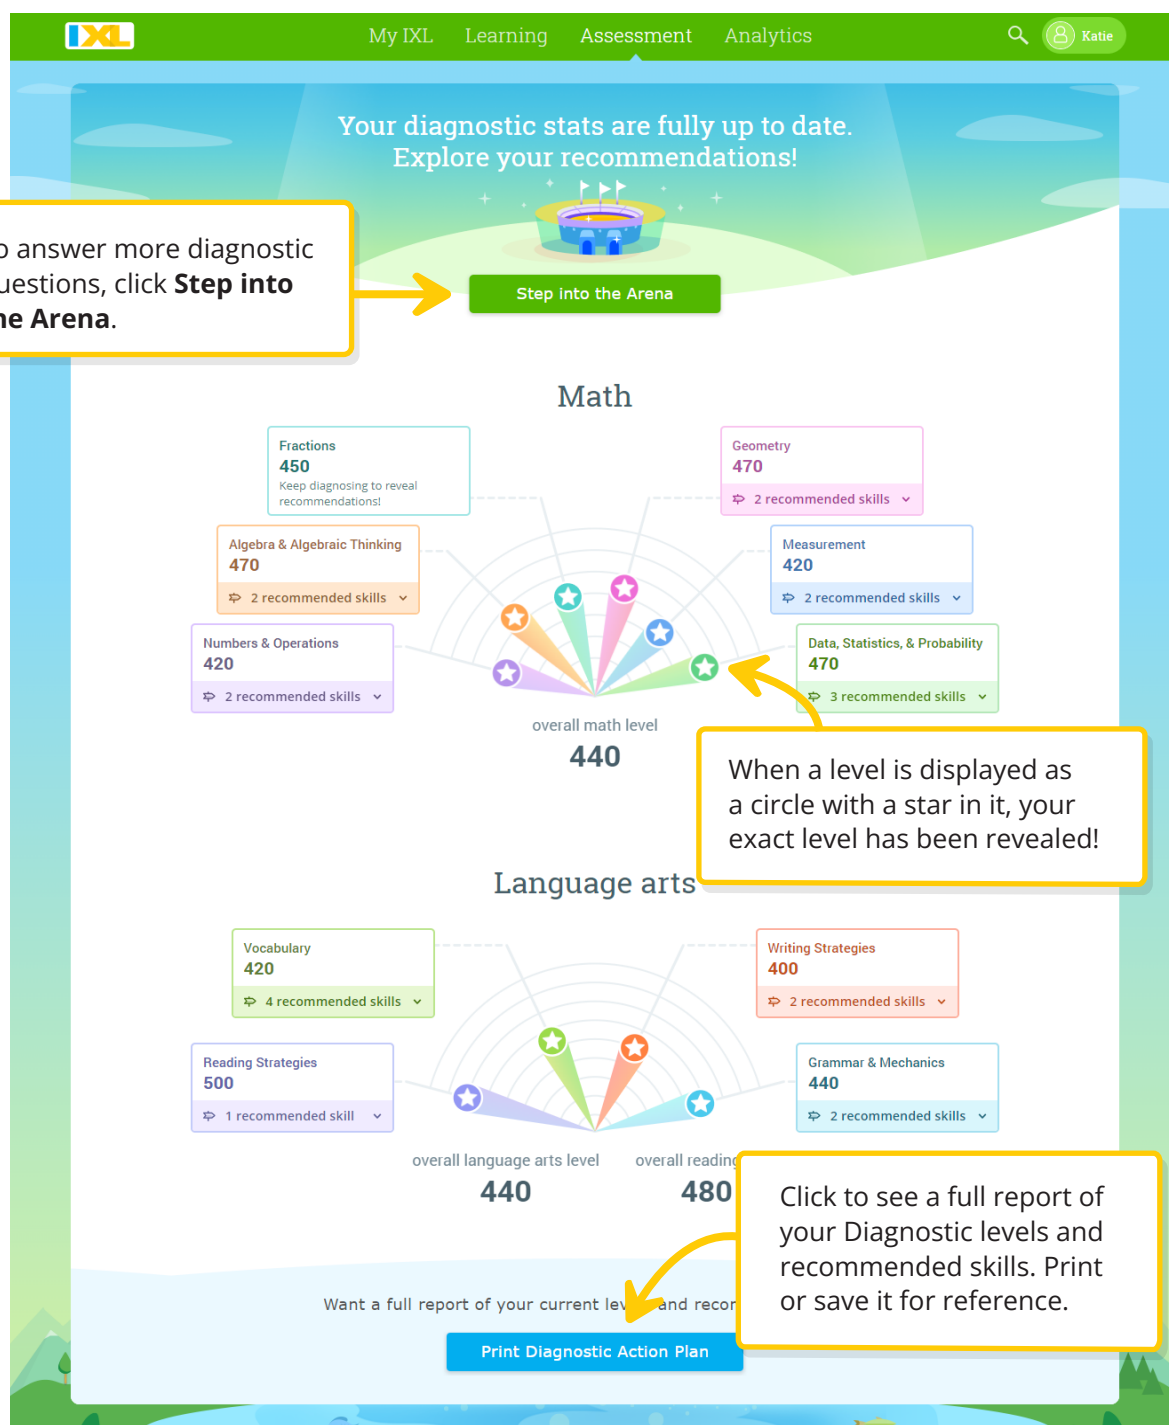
IXL My IXL Learning Assessment Analytics Katie

Your diagnostic stats are fully up to date.
Explore your recommendations!

Step into the Arena

o answer more diagnostic uestions, click **Step into he Arena**.

Math

Fractions
450
Keep diagnosing to reveal recommendations!

Geometry
470
2 recommended skills

Algebra & Algebraic Thinking
470
2 recommended skills

Measurement
420
2 recommended skills

Numbers & Operations
420
2 recommended skills

Data, Statistics, & Probability
470
3 recommended skills

overall math level
440

When a level is displayed as a circle with a star in it, your exact level has been revealed!

Language arts

Vocabulary
420
4 recommended skills

Writing Strategies
400
2 recommended skills

Reading Strategies
500
1 recommended skill

Grammar & Mechanics
440
2 recommended skills

overall language arts level
440

overall reading
480

Click to see a full report of your Diagnostic levels and recommended skills. Print or save it for reference.

Want a full report of your current lev and recor

Print Diagnostic Action Plan